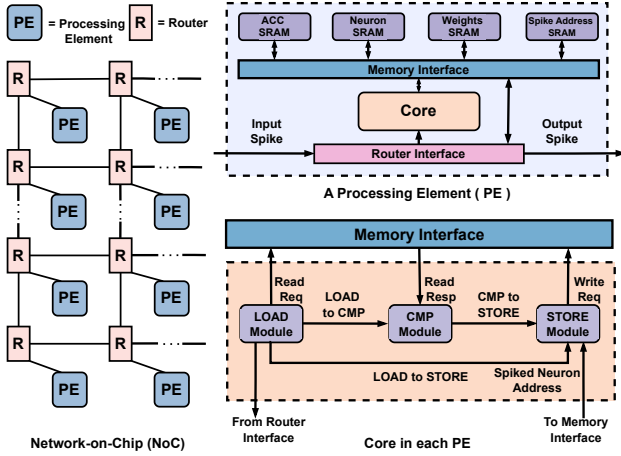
PE = Processing Element R = Router

R R
PE PE
R R
PE PE
R R
PE PE
R R
PE PE

Network-on-Chip (NoC)

ACC SRAM
Neuron SRAM
Weights SRAM
Spike Address SRAM
Memory Interface
Core
Input Spike
Output Spike
Router Interface

A Processing Element ( PE )

Memory Interface
Read Req
Read Resp
Write Req
LOAD to CMP
CMP to STORE
LOAD Module
CMP Module
STORE Module
LOAD to STORE
Spiked Neuron Address
From Router Interface
To Memory Interface

Core in each PE